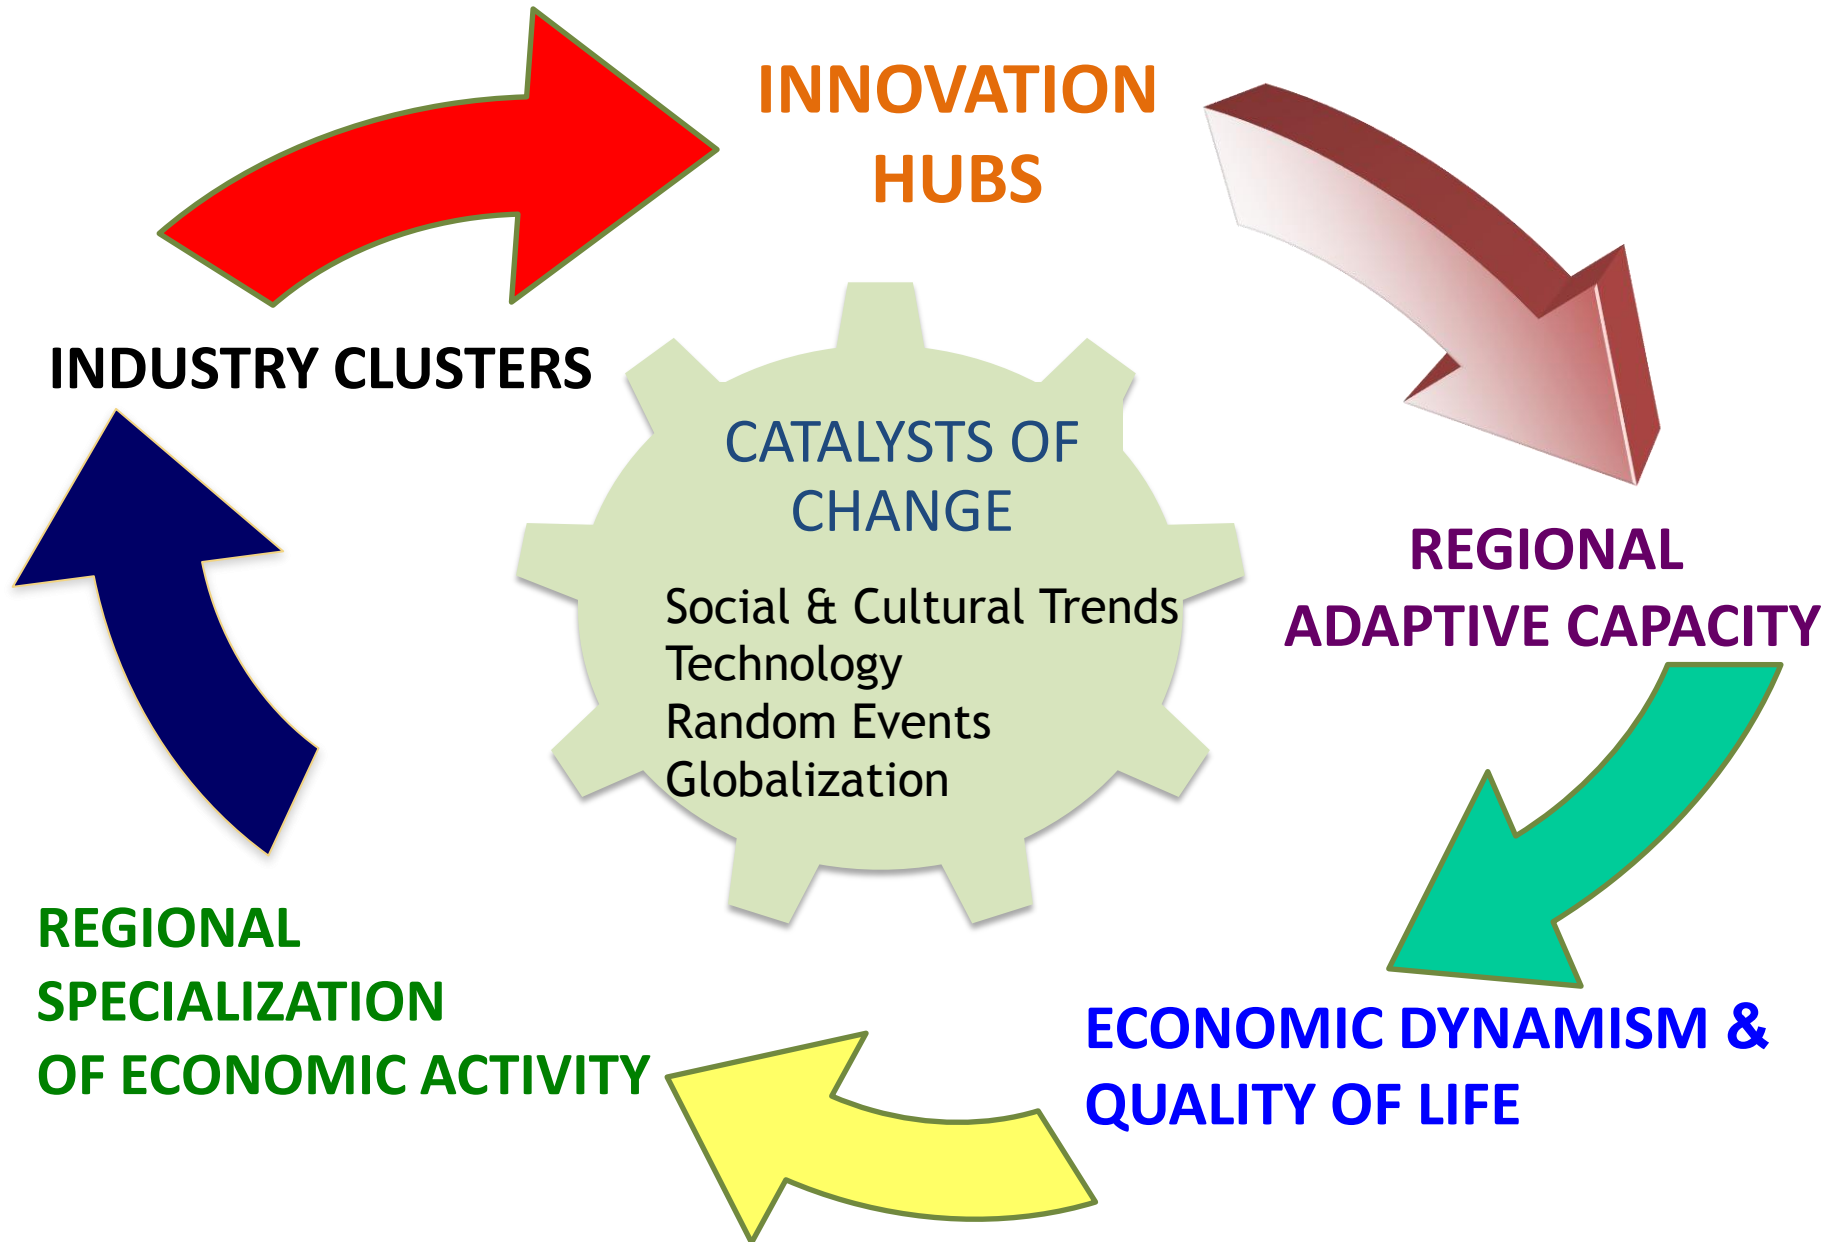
INNOVATION HUBS

REGIONAL ADAPTIVE CAPACITY

ECONOMIC DYNAMISM & QUALITY OF LIFE

REGIONAL SPECIALIZATION OF ECONOMIC ACTIVITY

INDUSTRY CLUSTERS

CATALYSTS OF CHANGE

Social & Cultural Trends
Technology
Random Events
Globalization